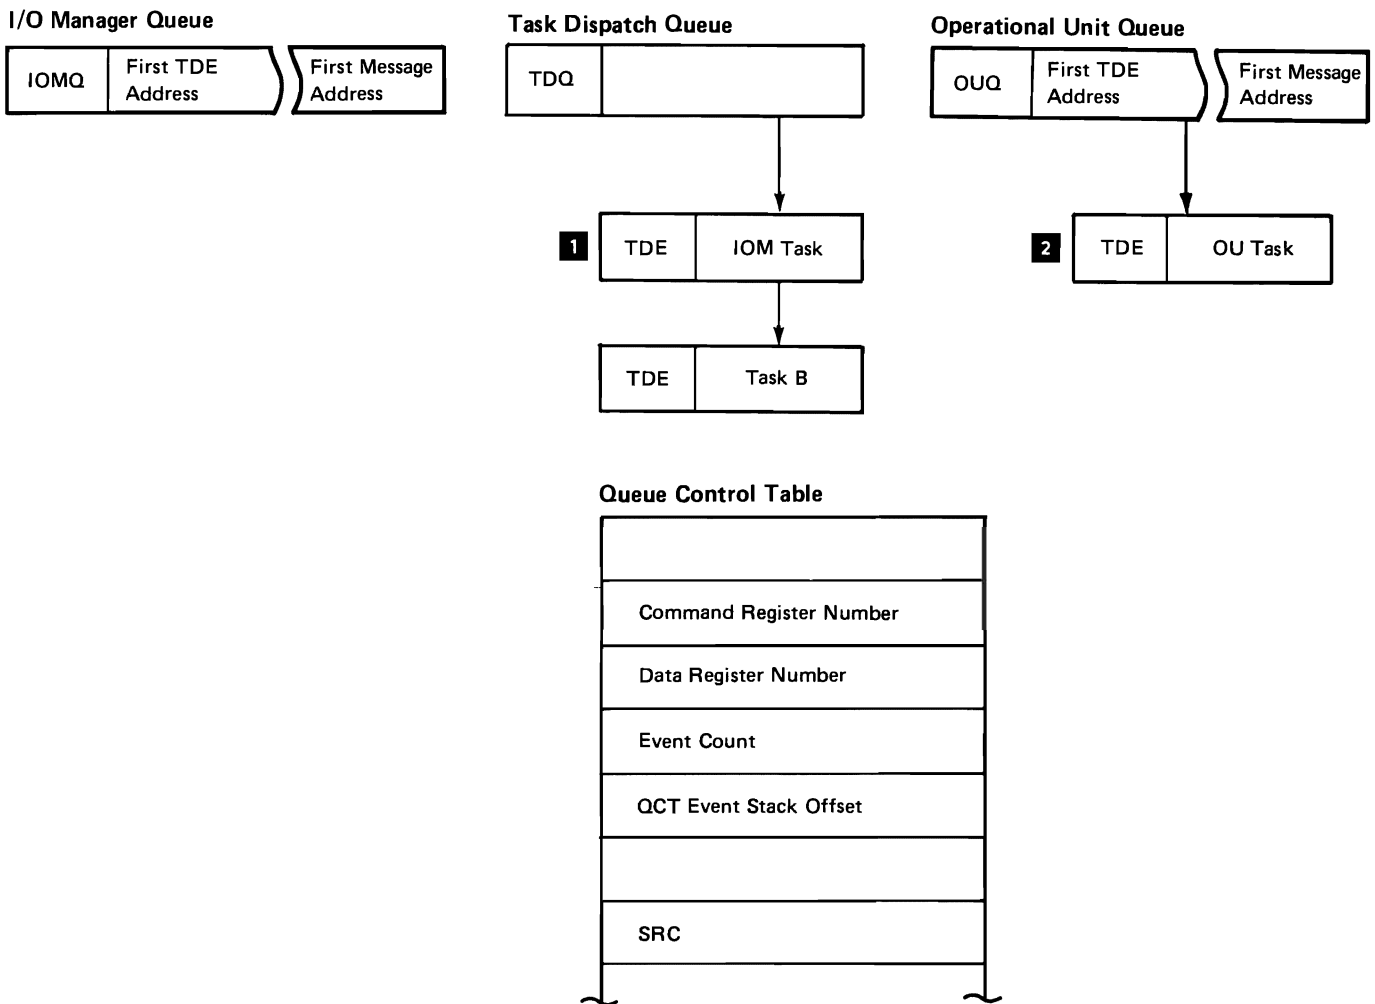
I/O Manager Queue

IOMQ

First TDE Address

First Message Address

Task Dispatch Queue

TDQ

1

TDE

IOM Task

TDE

Task B

Operational Unit Queue

OUQ

First TDE Address

First Message Address

2

TDE

OU Task

Queue Control Table

Command Register Number

Data Register Number

Event Count

QCT Event Stack Offset

SRC